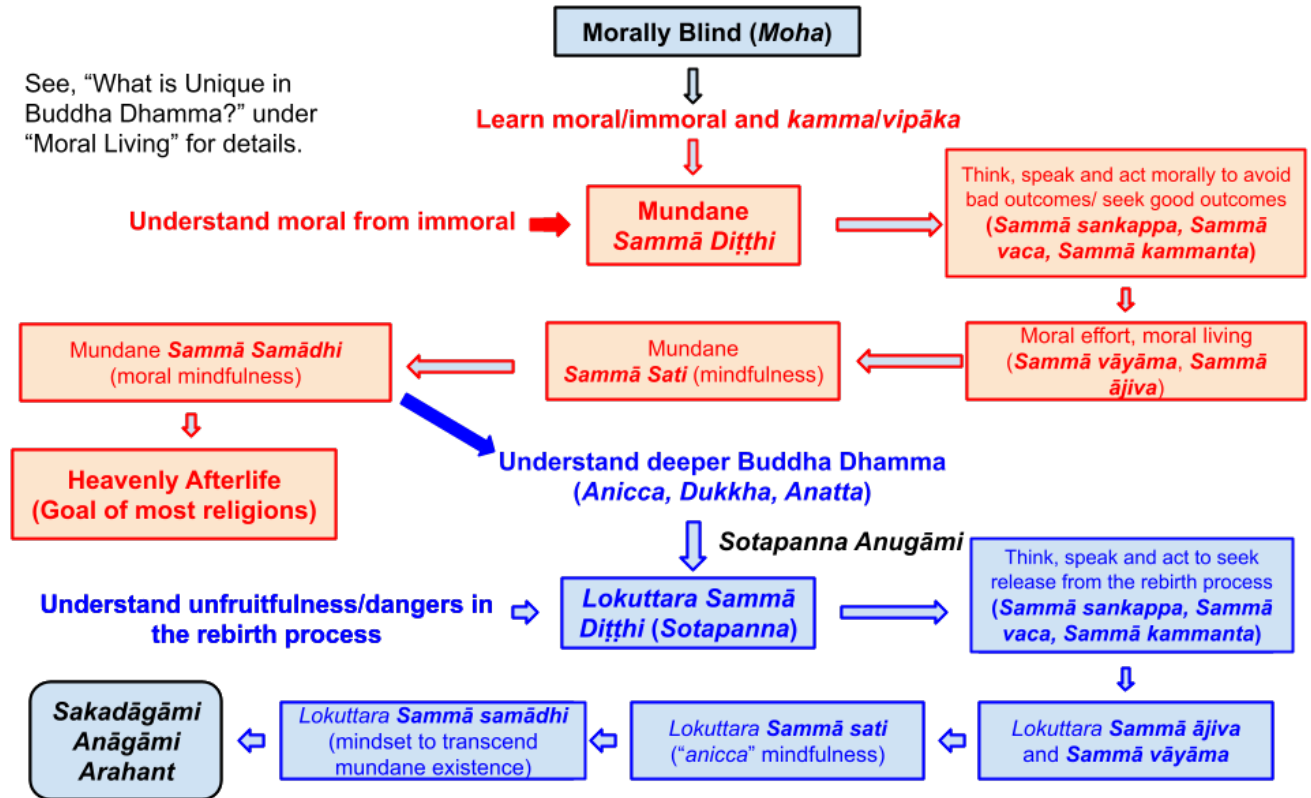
Morally Blind (Moha)

See, “What is Unique in Buddha Dhamma?” under “Moral Living” for details.

Learn moral/immoral and kamma/vipāka

Understand moral from immoral

Mundane Sammā Diṭṭhi

Think, speak and act morally to avoid bad outcomes/ seek good outcomes (Sammā sankappa, Sammā vaca, Sammā kammanta)

Moral effort, moral living (Sammā vāyāma, Sammā ājiva)

Mundane Sammā Sati (mindfulness)

Mundane Sammā Samādhi (moral mindfulness)

Heavenly Afterlife (Goal of most religions)

Understand deeper Buddha Dhamma (Anicca, Dukkha, Anatta)

Sotapanna Anugāmi

Understand unfruitfulness/dangers in the rebirth process

Lokuttara Sammā Diṭṭhi (Sotapanna)

Think, speak and act to seek release from the rebirth process (Sammā sankappa, Sammā vaca, Sammā kammanta)

Lokuttara Sammā ājiva and Sammā vāyāma

Lokuttara Sammā sati (“anicca” mindfulness)

Lokuttara Sammā samādhi (mindset to transcend mundane existence)

Sakadāgāmi
Anāgāmi
Arahant